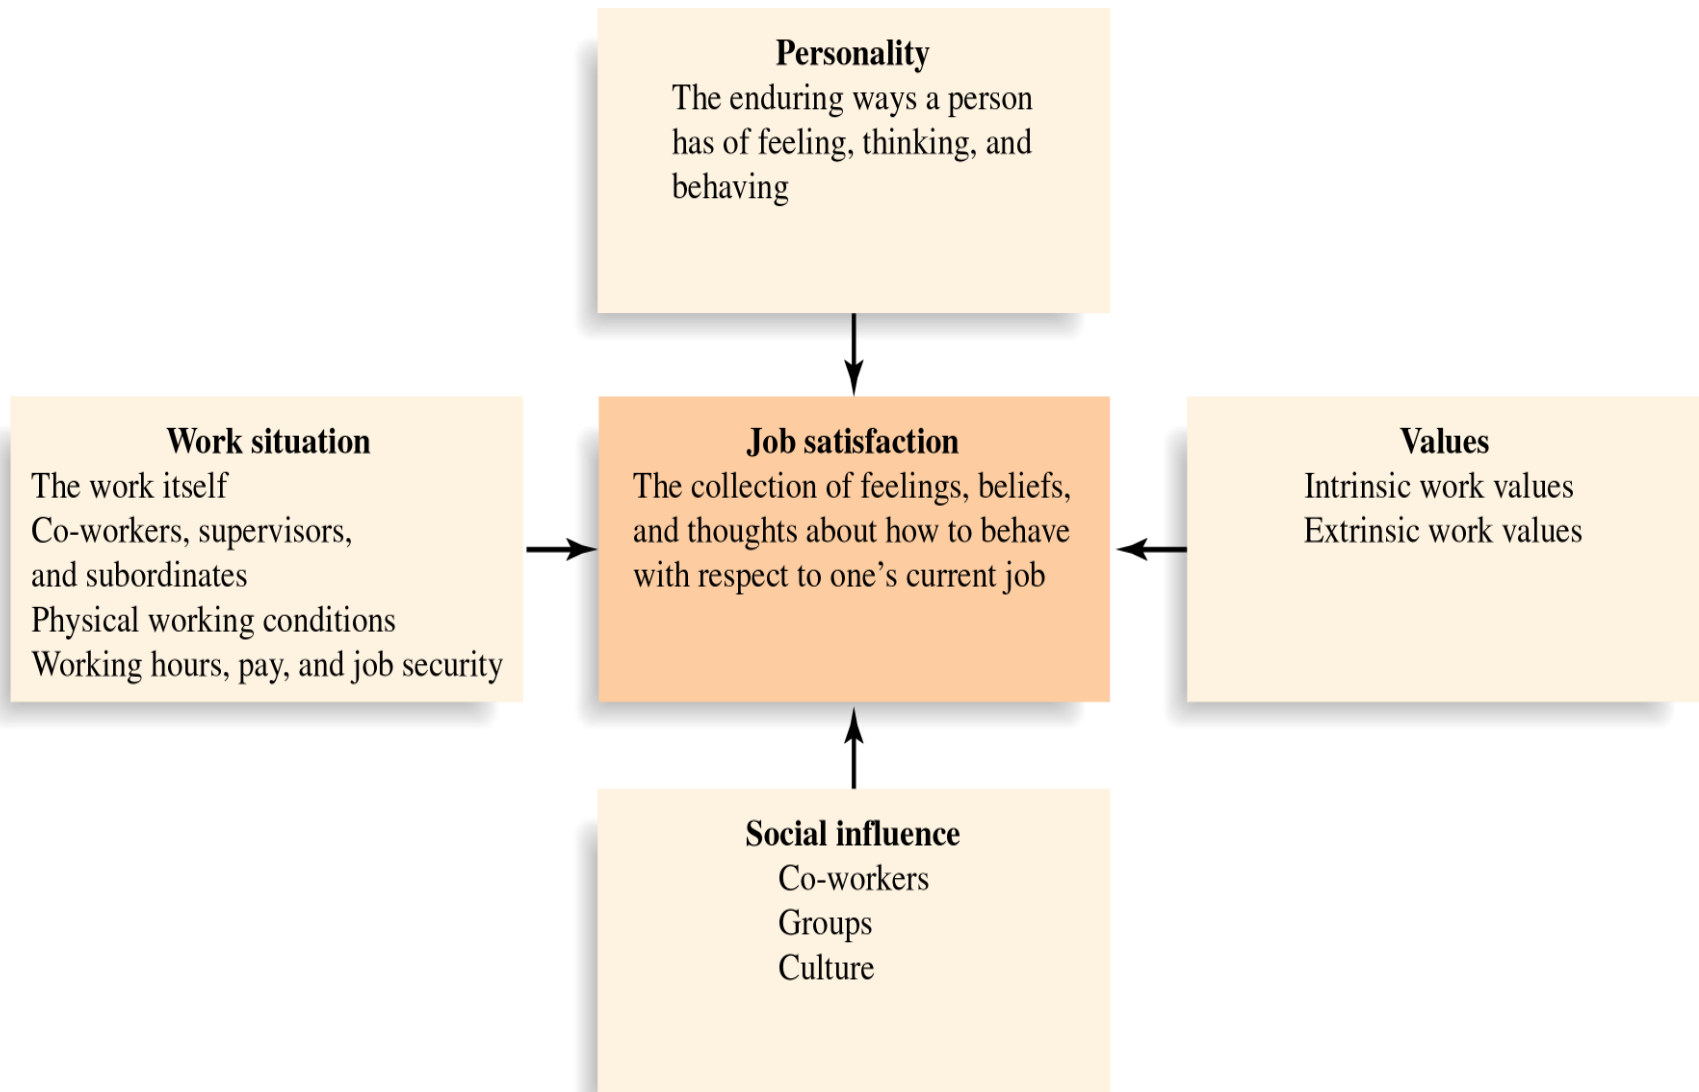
Personality
The enduring ways a person has of feeling, thinking, and behaving

Work situation
The work itself
Co-workers, supervisors, and subordinates
Physical working conditions
Working hours, pay, and job security

Job satisfaction
The collection of feelings, beliefs, and thoughts about how to behave with respect to one's current job

Values
Intrinsic work values
Extrinsic work values

Social influence
Co-workers
Groups
Culture